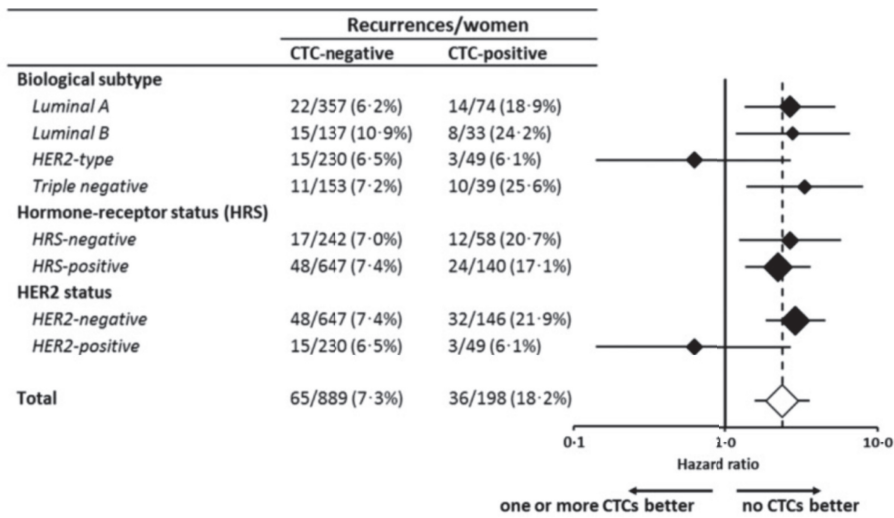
| | Recurrences/women | |
|---|---|---|
| | CTC-negative | CTC-positive |
| **Biological subtype** | | |
| *Luminal A* | 22/357 (6·2%) | 14/74 (18·9%) |
| *Luminal B* | 15/137 (10·9%) | 8/33 (24·2%) |
| *HER2-type* | 15/230 (6·5%) | 3/49 (6·1%) |
| *Triple negative* | 11/153 (7·2%) | 10/39 (25·6%) |
| **Hormone-receptor status (HRS)** | | |
| *HRS-negative* | 17/242 (7·0%) | 12/58 (20·7%) |
| *HRS-positive* | 48/647 (7·4%) | 24/140 (17·1%) |
| **HER2 status** | | |
| *HER2-negative* | 48/647 (7·4%) | 32/146 (21·9%) |
| *HER2-positive* | 15/230 (6·5%) | 3/49 (6·1%) |
| **Total** | 65/889 (7·3%) | 36/198 (18·2%) |

0·1
1·0
10·0
Hazard ratio

one or more CTCs better
no CTCs better